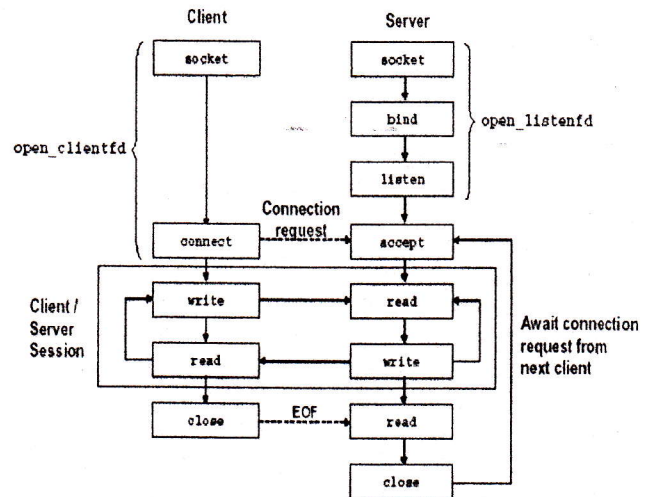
Client

Server

socket

socket

bind

open_listenfd

open_clientfd

listen

Connection request

connect

accept

Client / Server Session

write

read

read

write

Await connection request from next client

close

EOF

read

close